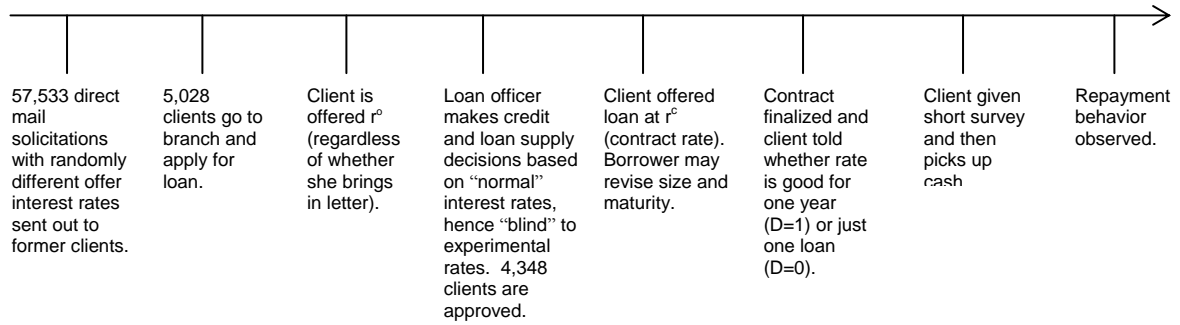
57,533 direct mail solicitations with randomly different offer interest rates sent out to former clients.

5,028 clients go to branch and apply for loan.

Client is offered $r^o$ (regardless of whether she brings in letter).

Loan officer makes credit and loan supply decisions based on "normal" interest rates, hence "blind" to experimental rates. 4,348 clients are approved.

Client offered loan at $r^c$ (contract rate). Borrower may revise size and maturity.

Contract finalized and client told whether rate is good for one year (D=1) or just one loan (D=0).

Client given short survey and then picks up cash

Repayment behavior observed.